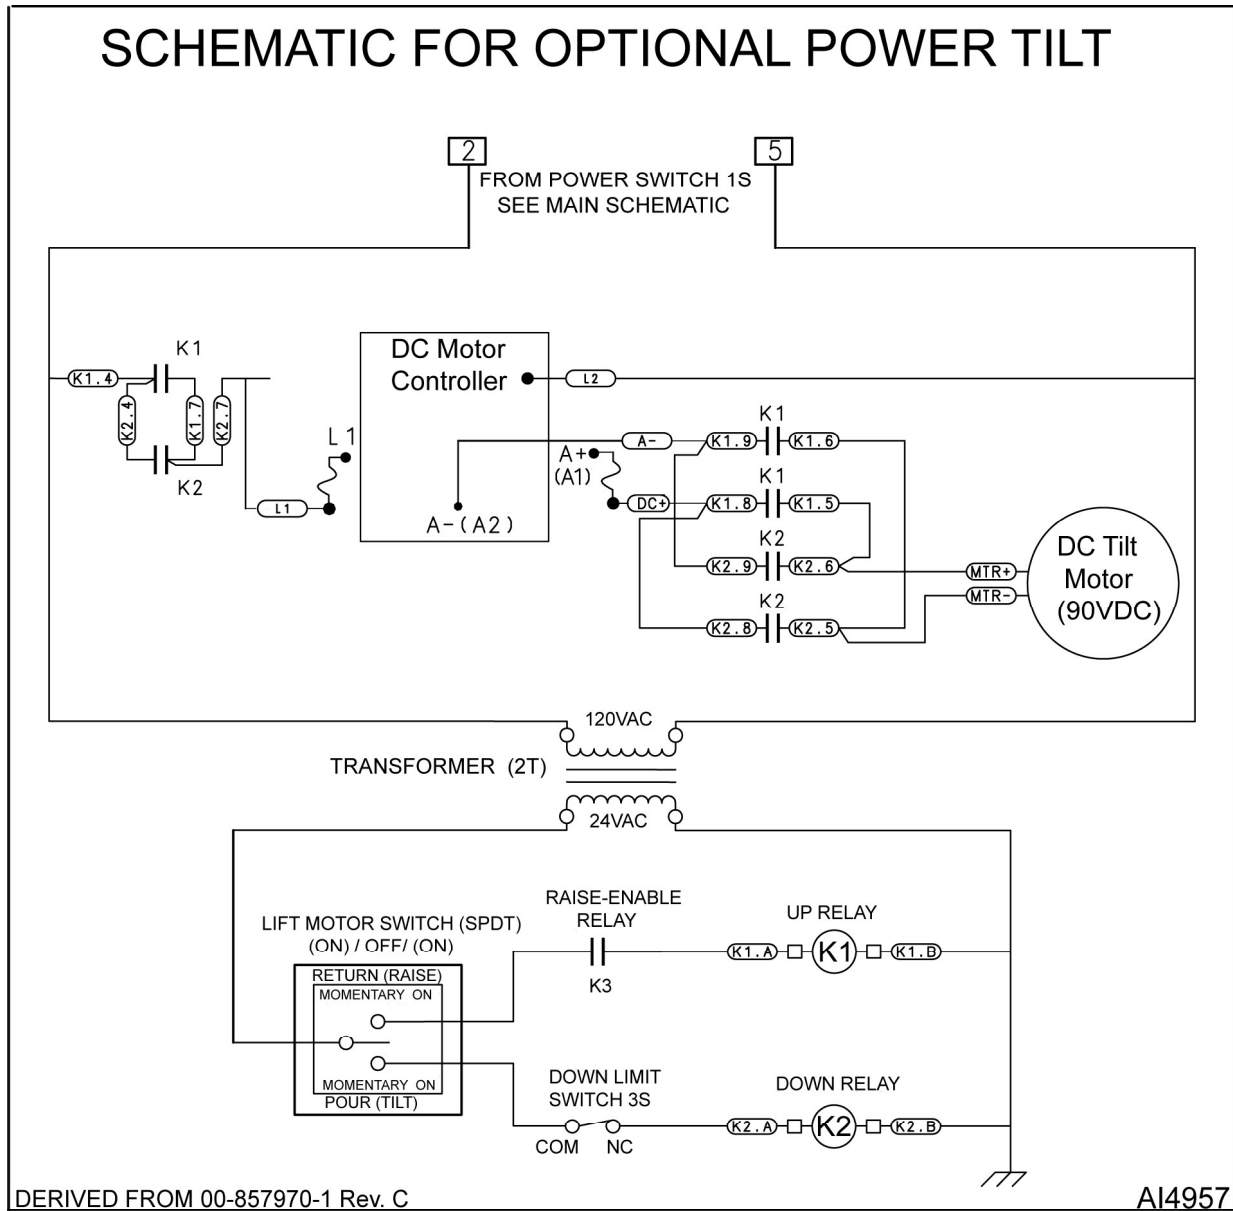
SCHEMATIC FOR OPTIONAL POWER TILT

2

5

FROM POWER SWITCH 1S
SEE MAIN SCHEMATIC

K1

K1.4

K2.4

K1.7

K2.7

K2

L1

L 1

DC Motor
Controller

L2

A-(A2)

A+
(A1)

A-

DC+

K1

K1.9

K1.6

K1

K1.8

K1.5

K2

K2.9

K2.6

K2

K2.8

K2.5

MTR+

MTR-

DC Tilt
Motor
(90VDC)

120VAC

TRANSFORMER (2T)

24VAC

LIFT MOTOR SWITCH (SPDT)
(ON) / OFF/ (ON)

RETURN (RAISE)

MOMENTARY ON

MOMENTARY ON

POUR (TILT)

RAISE-ENABLE
RELAY

K3

UP RELAY

K1.A

K1

K1.B

DOWN LIMIT
SWITCH 3S

COM

NC

DOWN RELAY

K2.A

K2

K2.B

DERIVED FROM 00-857970-1 Rev. C

AI4957